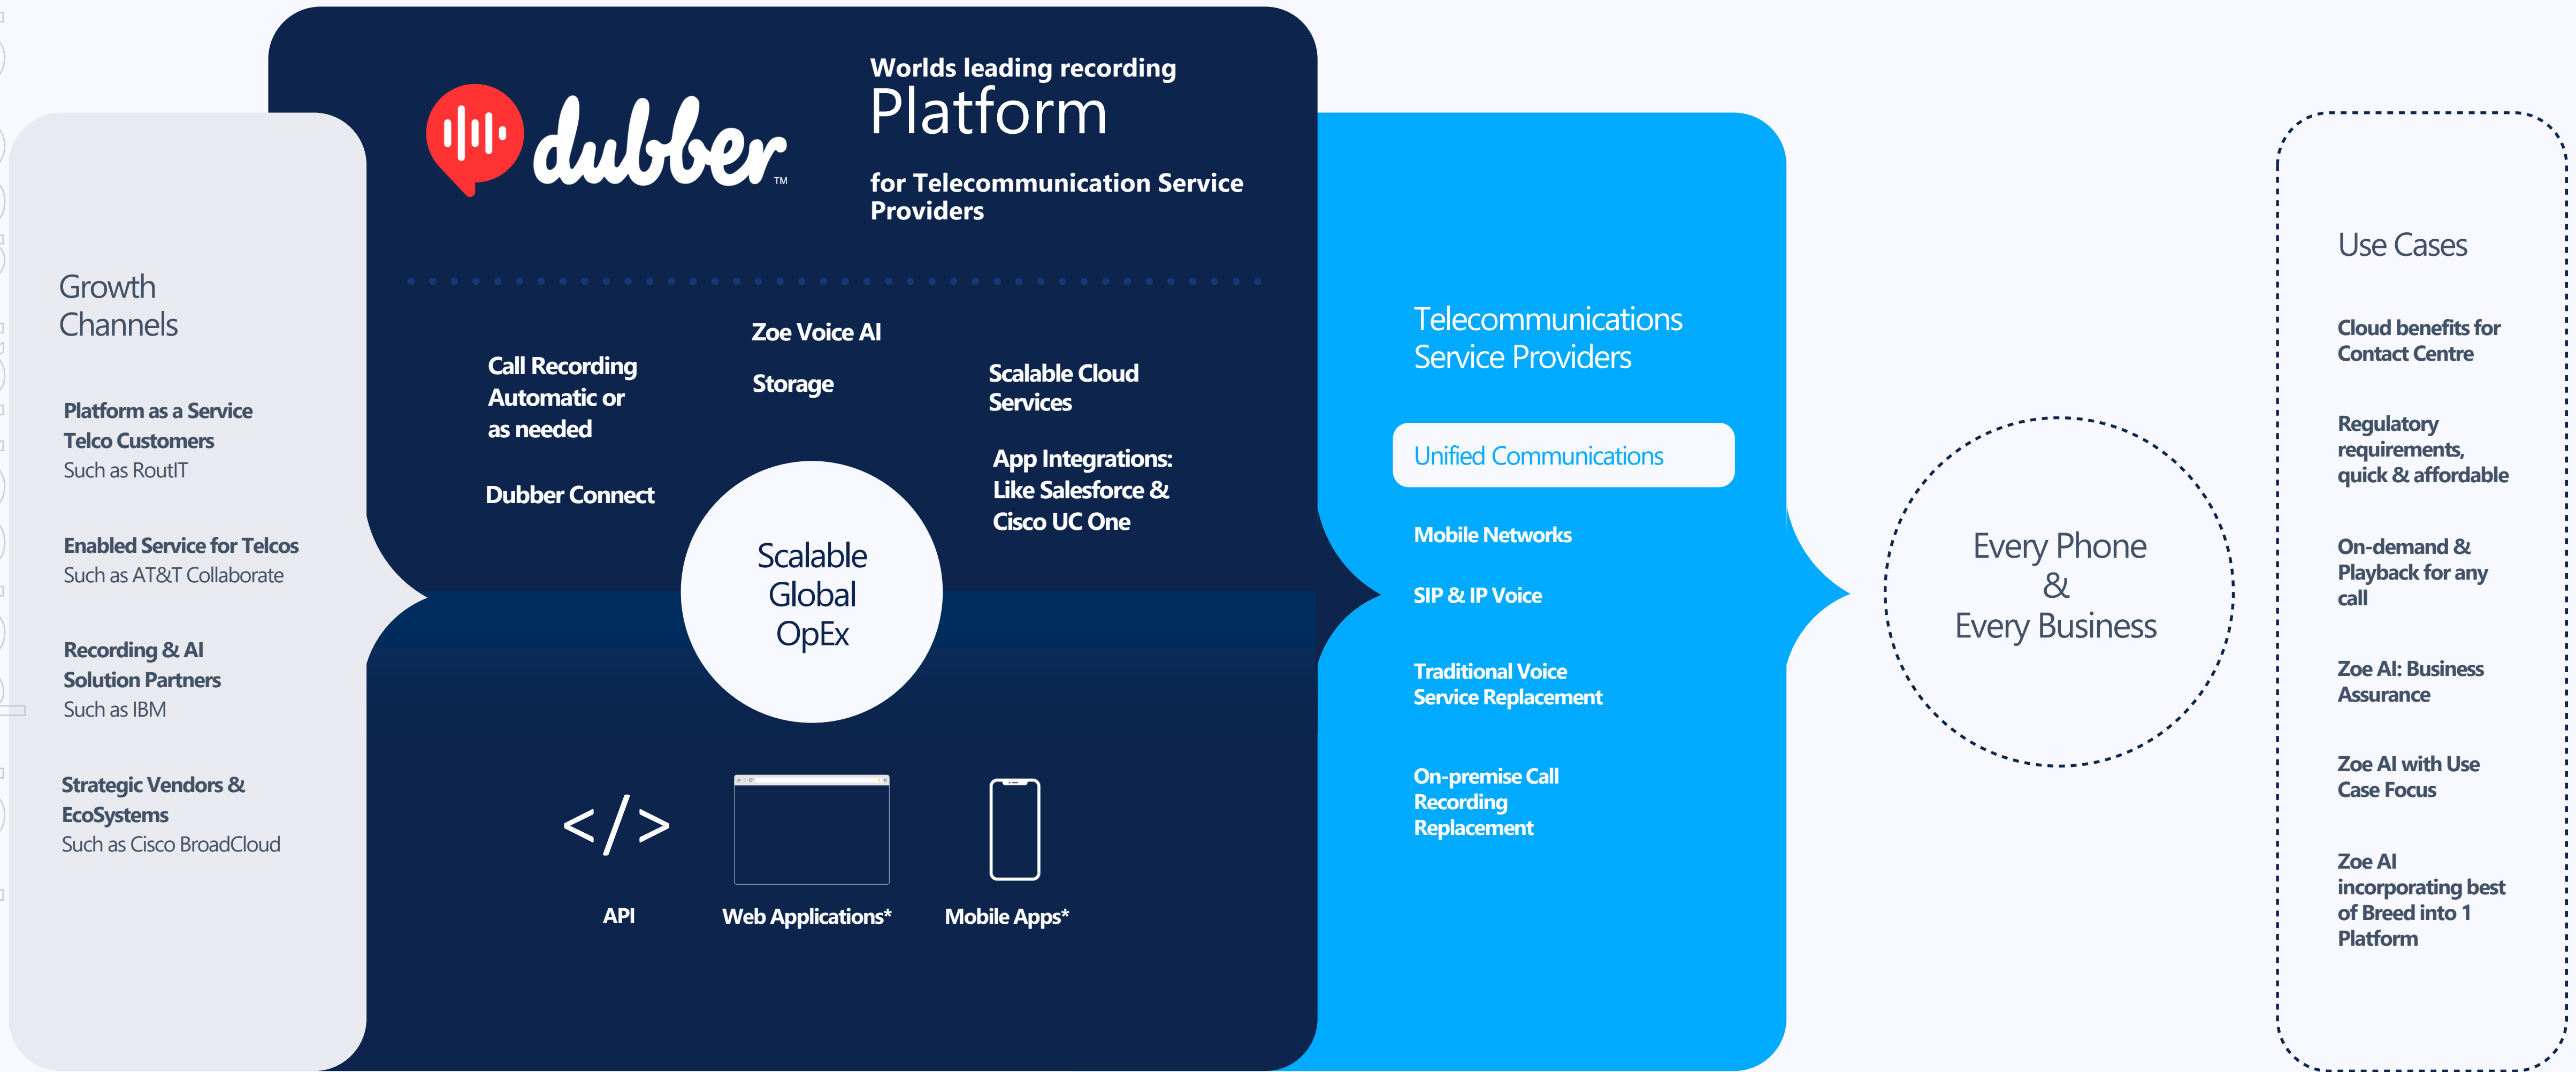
Growth Channels

Platform as a Service Telco Customers
Such as RoutIT

Enabled Service for Telcos
Such as AT&T Collaborate

Recording & AI Solution Partners
Such as IBM

Strategic Vendors & EcoSystems
Such as Cisco BroadCloud

dubber™

Worlds leading recording
Platform
for Telecommunication Service Providers

Call Recording Automatic or as needed

Zoe Voice AI

Storage

Scalable Cloud Services

App Integrations: Like Salesforce & Cisco UC One

Dubber Connect

Scalable Global OpEx

</>

API

Web Applications*

Mobile Apps*

Telecommunications Service Providers

Unified Communications

Mobile Networks

SIP & IP Voice

Traditional Voice Service Replacement

On-premise Call Recording Replacement

Every Phone & Every Business

Use Cases

Cloud benefits for Contact Centre

Regulatory requirements, quick & affordable

On-demand & Playback for any call

Zoe AI: Business Assurance

Zoe AI with Use Case Focus

Zoe AI incorporating best of Breed into 1 Platform